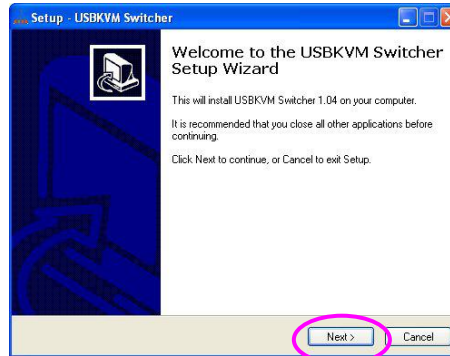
Setup - USBKVM Switcher

Welcome to the USBKVM Switcher Setup Wizard

This will install USBKVM Switcher 1.04 on your computer.

It is recommended that you close all other applications before continuing.

Click Next to continue, or Cancel to exit Setup.

Next >

Cancel